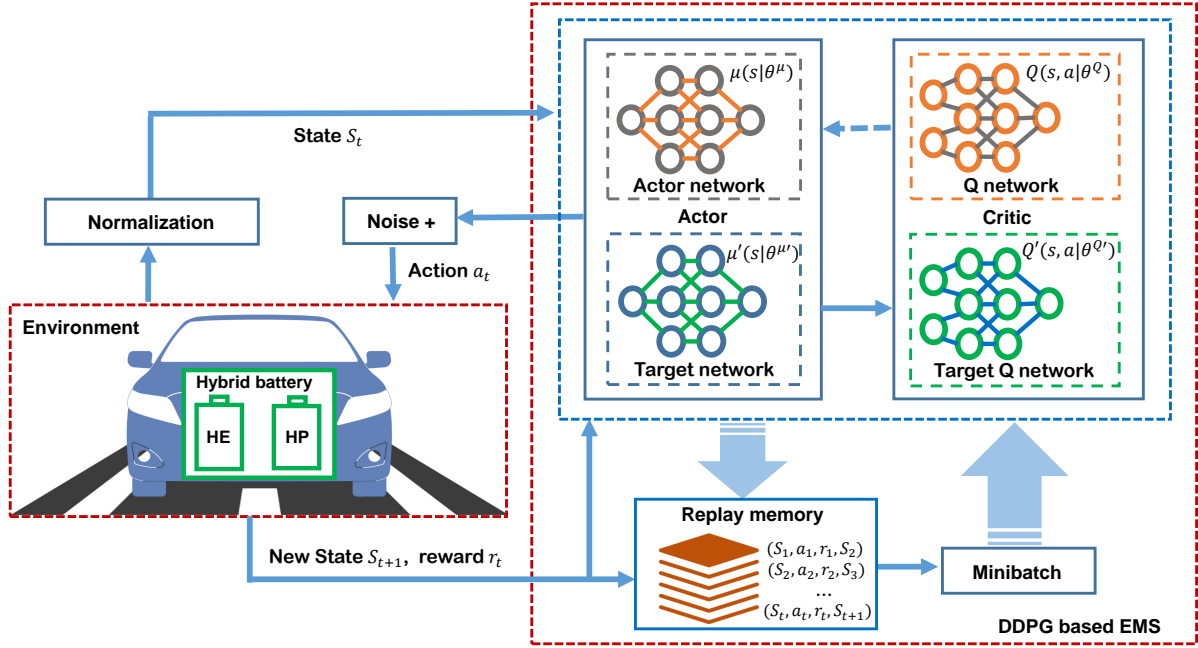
State $S_t$

Normalization

Noise +

Action $a_t$

Environment

Hybrid battery

HE

HP

$\mu(s|\theta^{\mu})$

Actor network

Actor

$\mu'(s|\theta^{\mu'})$

Target network

$Q(s,a|\theta^{Q})$

Q network

Critic

$Q'(s,a|\theta^{Q'})$

Target Q network

Replay memory

$(S_1, a_1, r_1, S_2)$
$(S_2, a_2, r_2, S_3)$
...
$(S_t, a_t, r_t, S_{t+1})$

Minibatch

New State $S_{t+1}$, reward $r_t$

DDPG based EMS